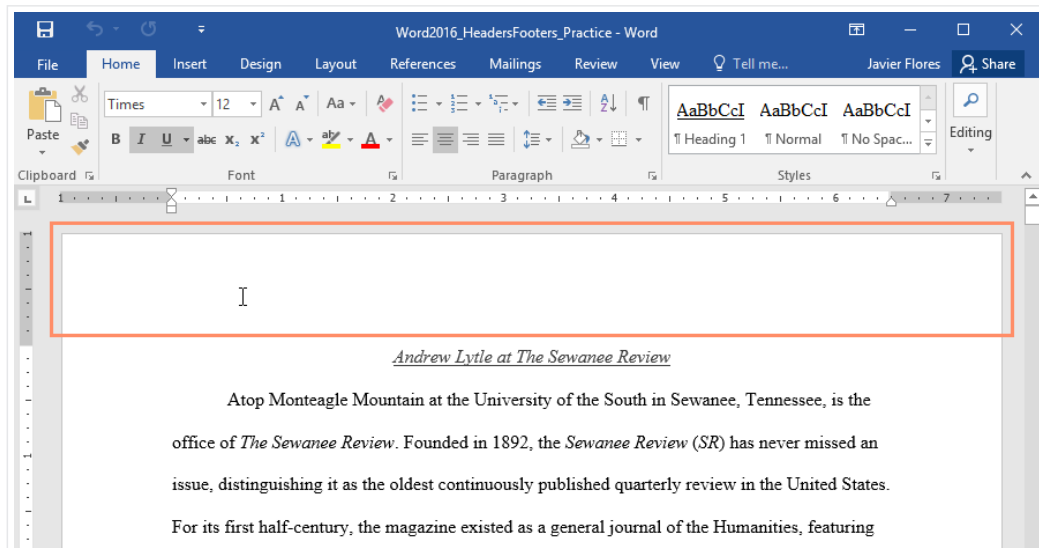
Word2016_HeadersFooters_Practice - Word

File Home Insert Design Layout References Mailings Review View Tell me... Javier Flores Share

Paste
Clipboard

Times 12
B I U abc $x_2$ $x^2$
Font

Paragraph

AaBbCcI AaBbCcI AaBbCcI
¶ Heading 1 ¶ Normal ¶ No Spac...
Styles

Editing

Andrew Lytle at The Sewanee Review

Atop Monteagle Mountain at the University of the South in Sewanee, Tennessee, is the office of The Sewanee Review. Founded in 1892, the Sewanee Review (SR) has never missed an issue, distinguishing it as the oldest continuously published quarterly review in the United States. For its first half-century, the magazine existed as a general journal of the Humanities, featuring